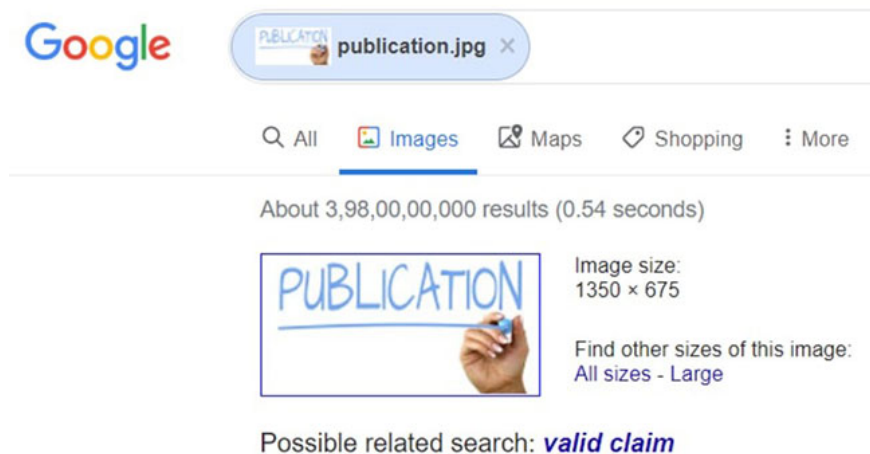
Google

PUBLICATION publication.jpg ×

All Images Maps Shopping More

About 3,98,00,00,000 results (0.54 seconds)

PUBLICATION

Image size:
1350 × 675

Find other sizes of this image:
All sizes - Large

Possible related search: valid claim